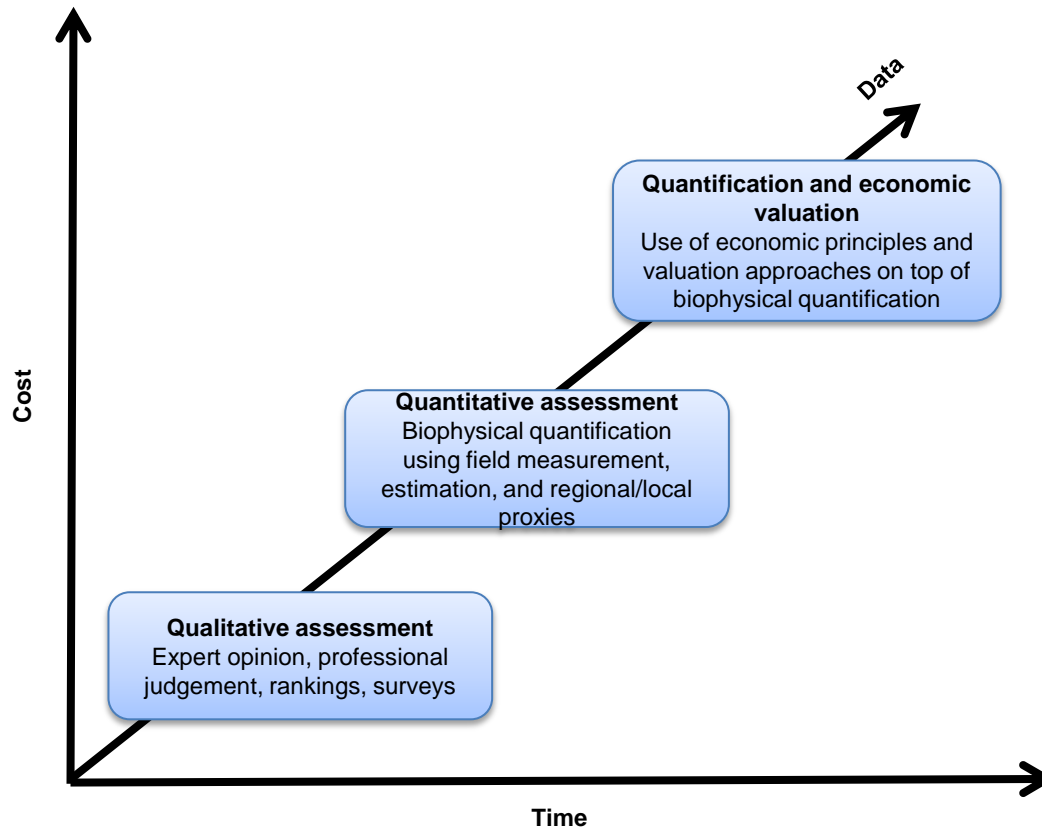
Data

Quantification and economic valuation
Use of economic principles and valuation approaches on top of biophysical quantification

Cost

Quantitative assessment
Biophysical quantification using field measurement, estimation, and regional/local proxies

Qualitative assessment
Expert opinion, professional judgement, rankings, surveys

Time